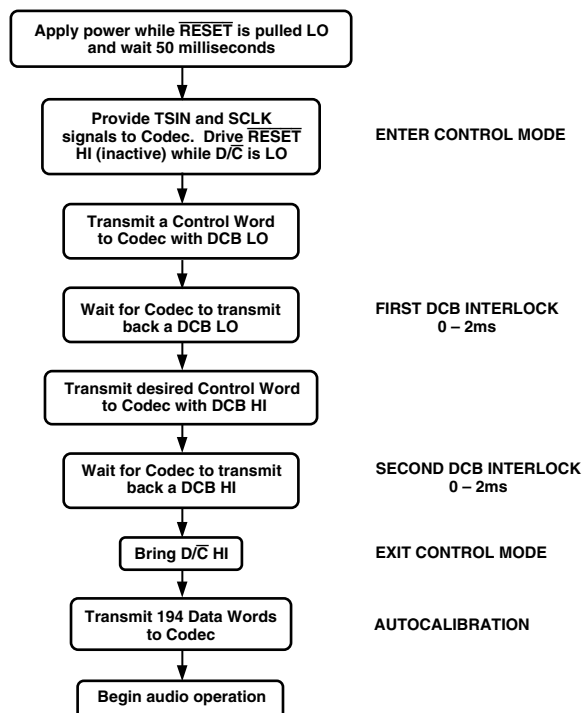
Apply power while $\overline{\text{RESET}}$ is pulled LO and wait 50 milliseconds

Provide TSIN and SCLK signals to Codec. Drive $\overline{\text{RESET}}$ HI (inactive) while D/$\overline{\text{C}}$ is LO

ENTER CONTROL MODE

Transmit a Control Word to Codec with DCB LO

Wait for Codec to transmit back a DCB LO

FIRST DCB INTERLOCK
0 – 2ms

Transmit desired Control Word to Codec with DCB HI

Wait for Codec to transmit back a DCB HI

SECOND DCB INTERLOCK
0 – 2ms

Bring D/$\overline{\text{C}}$ HI

EXIT CONTROL MODE

Transmit 194 Data Words to Codec

AUTOCALIBRATION

Begin audio operation